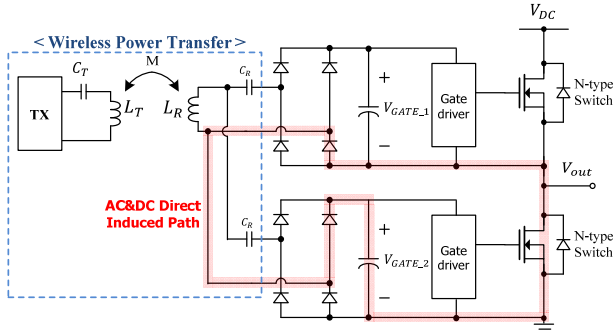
< Wireless Power Transfer >

$C_T$

M

TX

$L_T$

$L_R$

$C_R$

$C_R$

AC&DC Direct Induced Path

+

$V_{GATE\_1}$

−

Gate driver

$V_{DC}$

N-type Switch

$V_{out}$

+

$V_{GATE\_2}$

−

Gate driver

N-type Switch